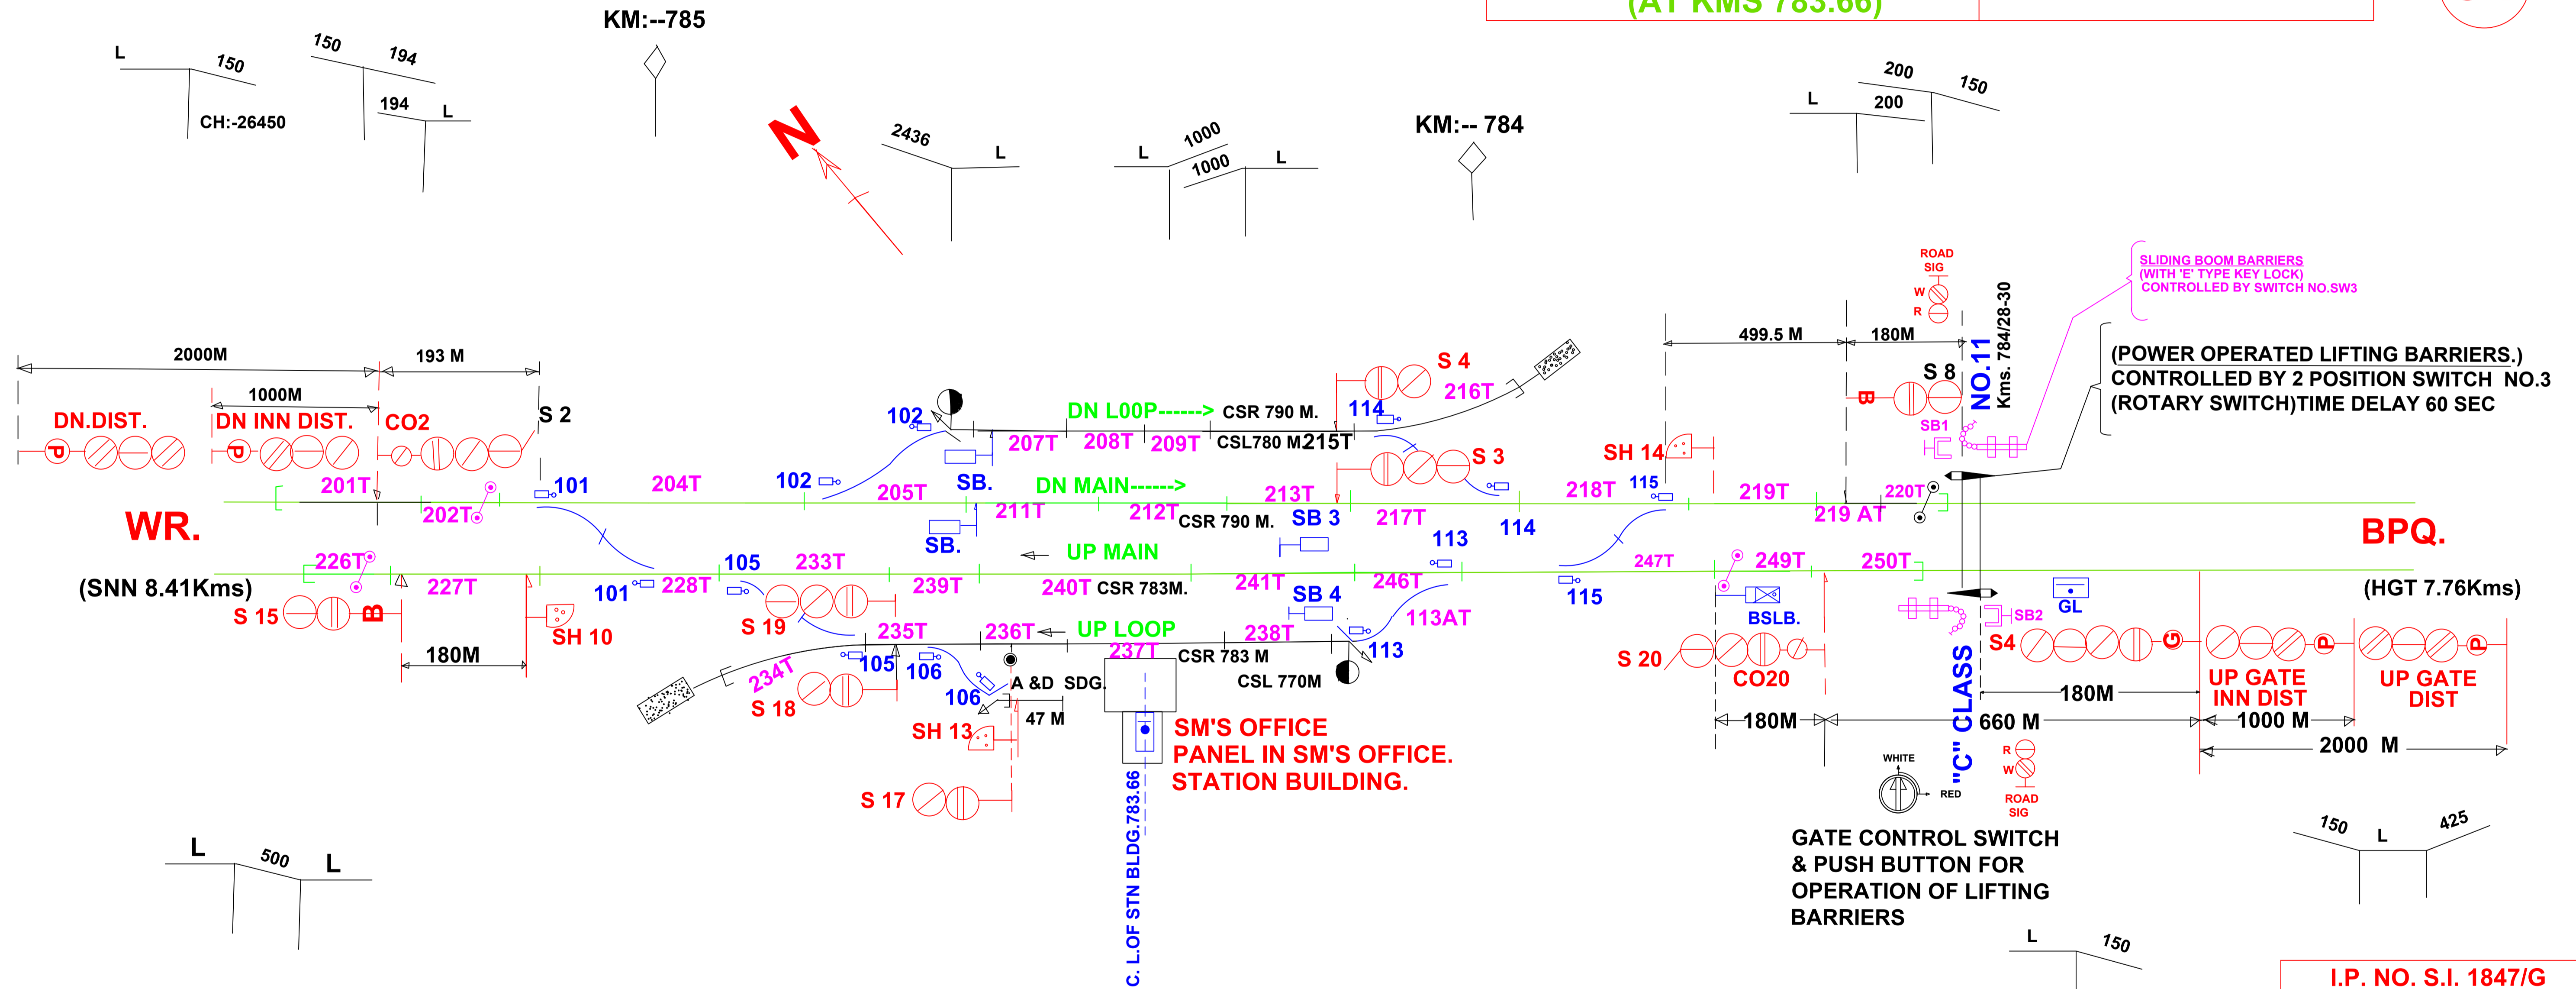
(AT KMS 783.66)

KM:--785

L 150
CH:-26450
150 194
194 L

N

2436 L

L 1000
1000 L

KM:-- 784

200 150
L 200

ROAD SIG
W
R

SLIDING BOOM BARRIERS
(WITH 'E' TYPE KEY LOCK)
CONTROLLED BY SWITCH NO.SW3

(POWER OPERATED LIFTING BARRIERS.)
CONTROLLED BY 2 POSITION SWITCH NO.3
(ROTARY SWITCH)TIME DELAY 60 SEC

NO.11
Kms. 784/28-30

2000M
193 M
1000M
DN.DIST.
DN INN DIST.
CO2
S 2
P
P

499.5 M
180M
S 8
B
SB1

102
DN L00P------> CSR 790 M.
114
S 4
216T
207T 208T 209T CSL780 M 215T
S 3
SH 14
115

201T
101
204T
102
205T
SB.
DN MAIN------>
213T
218T
219T
220T
202T
211T
212T CSR 790 M.
SB 3
217T
114
219 AT

WR.
BPQ.

SB.
UP MAIN
113
226T
105
233T
247T
249T
250T

(SNN 8.41Kms)
227T
101
228T
239T
240T CSR 783M.
241T
246T
115
(HGT 7.76Kms)
S 15
B
SH 10
S 19
SB 4
113AT
BSLB.
GL
SB2

180M
235T
236T
UP LOOP
238T
S 20
S4
G
P
P

237T CSR 783 M
113
CO20
UP GATE INN DIST
UP GATE DIST

234T
105
106
A &D SDG.
CSL 770M
180M

S 18
106
47 M
180M
660 M
1000 M

SH 13
SM'S OFFICE
PANEL IN SM'S OFFICE.
STATION BUILDING.
"C" CLASS
2000 M

R
W
ROAD SIG
WHITE
RED

S 17

C. L.OF STN BLDG.783.66

GATE CONTROL SWITCH
& PUSH BUTTON FOR
OPERATION OF LIFTING
BARRIERS

150 L 425

L 500 L

L 150

I.P. NO. S.I. 1847/G